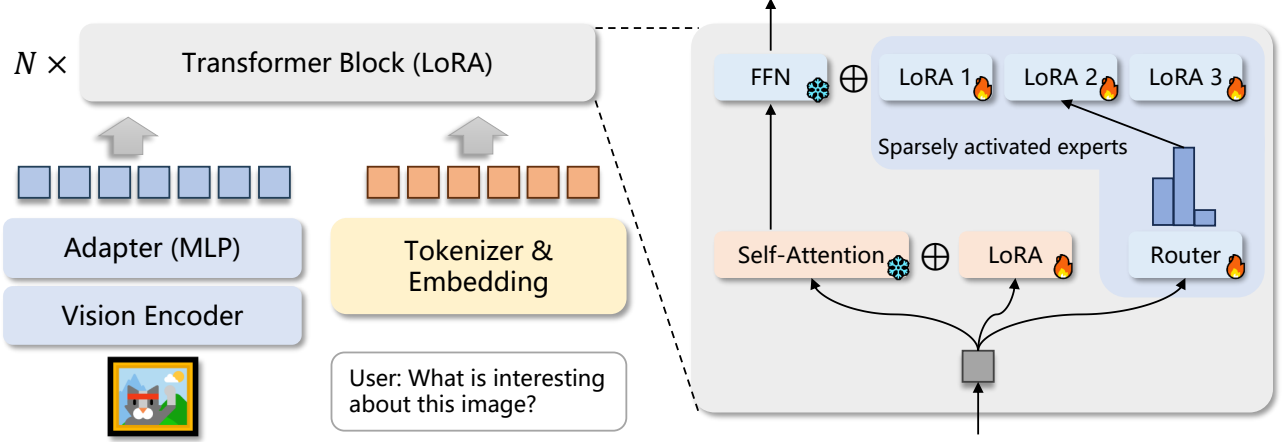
$N \times$

Transformer Block (LoRA)

Adapter (MLP)

Vision Encoder

Tokenizer & Embedding

User: What is interesting about this image?

FFN

$\oplus$

LoRA 1

LoRA 2

LoRA 3

Sparsely activated experts

Self-Attention

$\oplus$

LoRA

Router